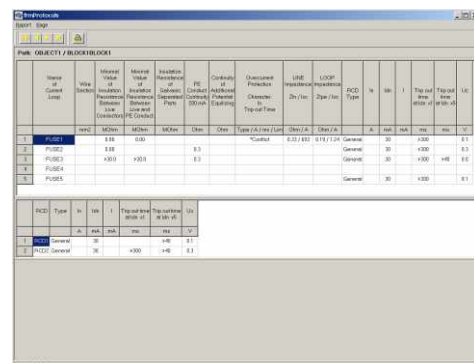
Elmhrotocols

Report Edit

Path: OBJECT1 / BLOCK1\BLOCK1

| | Name of Current Loop | Wire Section | Minimal Value of Insulation Resistance Between Live Conductors | Minimal Value of Insulation Resistance Between Live and PE Conductor | Insulation Resistance of Galvanic Separated Parts | PE Conduct. Continuity 200 mA | Continuity of Additional Potential Equalizing | Overcurrent Protection Character. In Trip-out Time | LINE Impedance Zln / Isc | LOOP Impedance Zlpe / Isc | RCD Type | In | Idn | I | Trip out time at Idn x1 | Trip out time at Idn x5 | Uc |
|---|---|---|---|---|---|---|---|---|---|---|---|---|---|---|---|---|---|
| | | mm2 | MOhm | MOhm | MOhm | Ohm | Ohm | Type / A / ms / Limit | Ohm / A | Ohm / A | | A | mA | mA | ms | ms | V |
| 1 | FUSE1 | | 0.00 | 0.00 | | | | *Contact | 0.33 / 693 | 0.19 / 1.24 | General | | 30 | | >300 | | 0.1 |
| 2 | FUSE2 | | 0.00 | | | 0.3 | | | | | General | | 30 | | >300 | | 0.3 |
| 3 | FUSE3 | | >30.0 | >30.0 | | 0.3 | | | | | General | | 30 | | >300 | >40 | 0.0 |
| 4 | FUSE4 | | | | | | | | | | | | | | | | |
| 5 | FUSE5 | | | | | | | | | | General | | 30 | | >300 | | 0.1 |

| | RCD | Type | In | Idn | I | Trip out time at Idn x1 | Trip out time at Idn x5 | Uc |
|---|---|---|---|---|---|---|---|---|
| | | | A | mA | mA | ms | ms | V |
| 1 | RCD1 | General | | 30 | | | >40 | 0.1 |
| 2 | RCD2 | General | | 30 | | >300 | >40 | 0.3 |